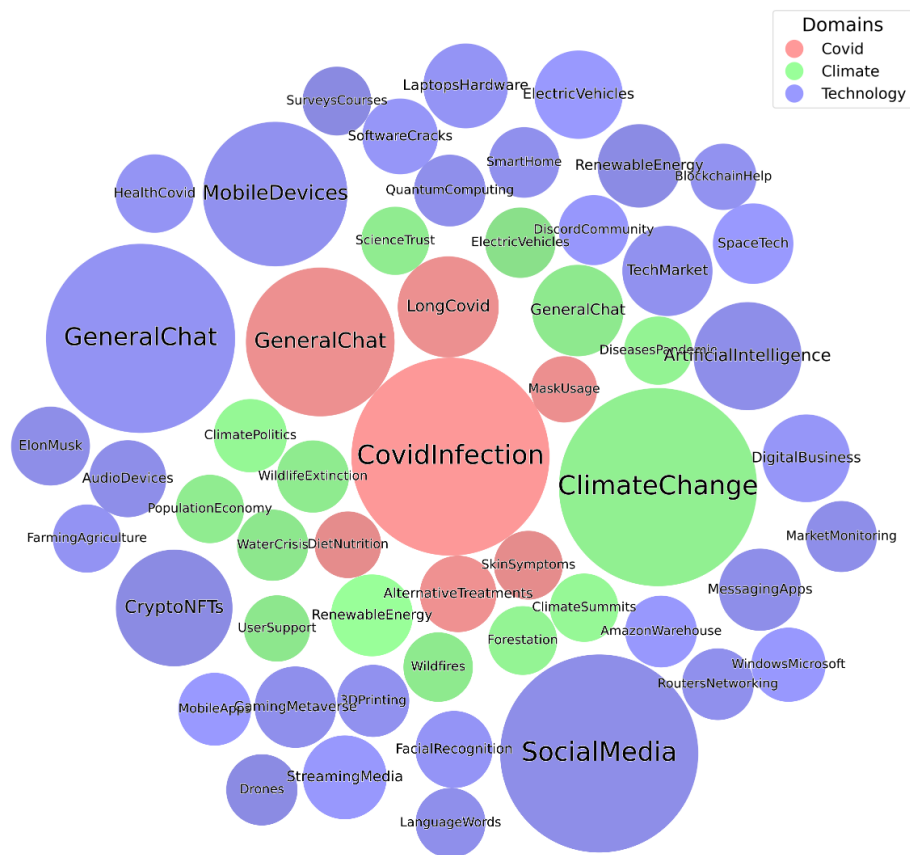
Domains
Covid
Climate
Technology

SurveysCourses
LaptopsHardware
ElectricVehicles
SoftwareCracks
SmartHome
RenewableEnergy
BlockchainHelp
HealthCovid
MobileDevices
QuantumComputing
ScienceTrust
ElectricVehicles
DiscordCommunity
SpaceTech
TechMarket
GeneralChat
GeneralChat
LongCovid
GeneralChat
DiseasesPandemic
ArtificialIntelligence
MaskUsage
ElonMusk
ClimatePolitics
CovidInfection
DigitalBusiness
AudioDevices
WildlifeExtinction
ClimateChange
PopulationEconomy
FarmingAgriculture
WaterCrisis
DietNutrition
MarketMonitoring
SkinSymptoms
CryptoNFTs
AlternativeTreatments
MessagingApps
ClimateSummits
RenewableEnergy
UserSupport
AmazonWarehouse
Forestation
WindowsMicrosoft
Wildfires
RoutersNetworking
MobileApps
GamingMetaverse
3DPrinting
FacialRecognition
SocialMedia
StreamingMedia
Drones
LanguageWords